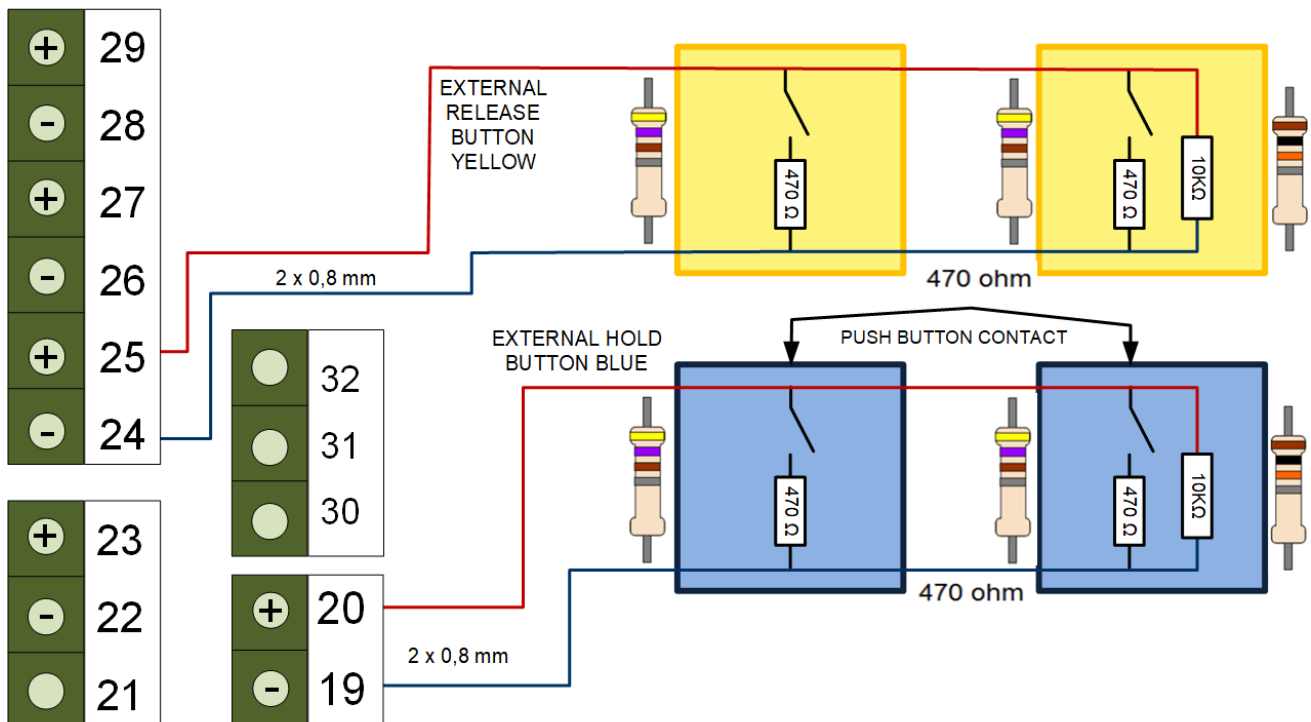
+ 29
- 28
+ 27
- 26
+ 25
- 24

+ 23
- 22
21

32
31
30

+ 20
- 19

EXTERNAL RELEASE BUTTON YELLOW

2 x 0,8 mm

470 Ω
470 Ω
10KΩ

470 ohm

EXTERNAL HOLD BUTTON BLUE

PUSH BUTTON CONTACT

470 Ω
470 Ω
10KΩ

470 ohm

2 x 0,8 mm